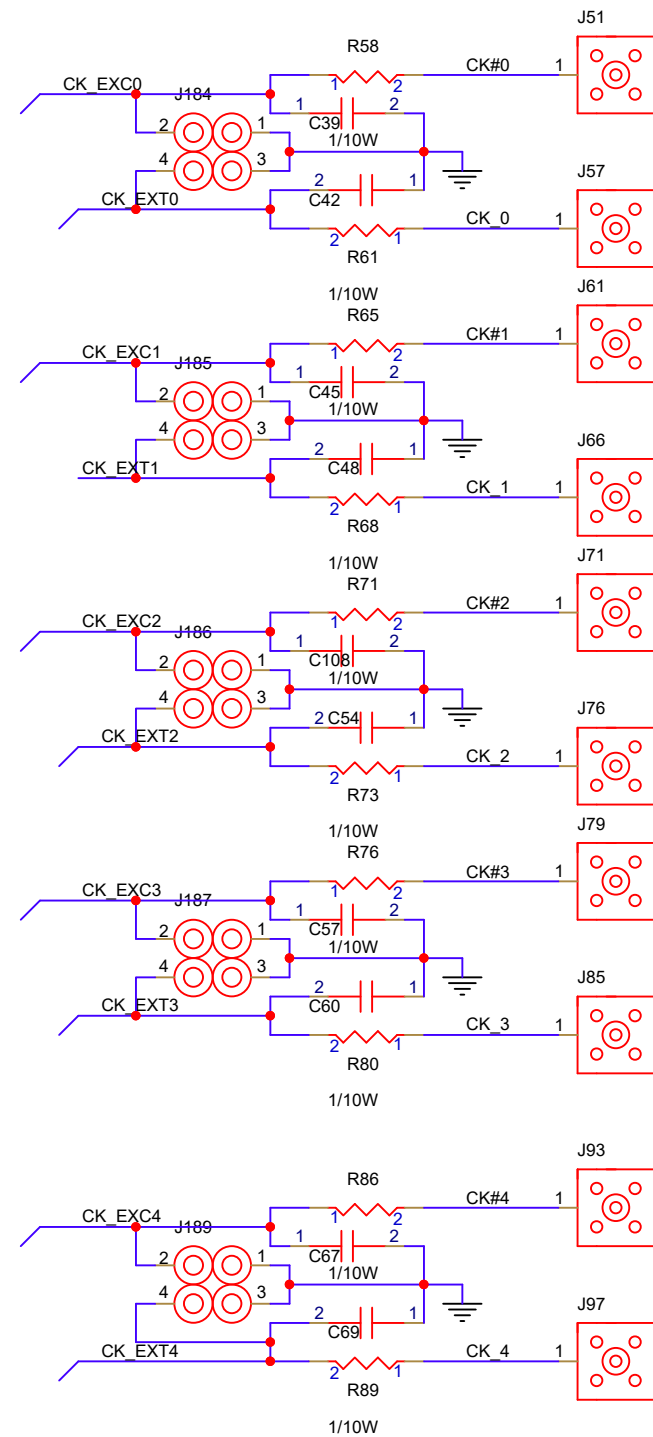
J51
R58
CK_EXC0
CK#0
1
1
2
J184
1
2
C39
2
1
1/10W
4
3
J57
2
1
CK_EXT0
C42
CK_0
1
2
1
R61
1/10W
J61
R65
CK#1
1
1
2
CK_EXC1
J185
1
2
C45
2
1
1/10W
4
3
J66
2
1
CK_EXT1
C48
CK_1
1
2
1
R68
1/10W
J71
R71
CK#2
1
1
2
CK_EXC2
J186
1
2
C108
2
1
1/10W
4
3
J76
2
C54
1
CK_EXT2
CK_2
1
2
1
R73
1/10W
J79
R76
CK#3
1
1
2
CK_EXC3
J187
1
2
C57
2
1
1/10W
4
3
J85
2
1
CK_EXT3
C60
CK_3
1
2
1
R80
1/10W
J93
R86
CK#4
1
1
2
CK_EXC4
J189
1
2
C67
2
1
1/10W
4
3
J97
2
1
C69
CK_EXT4
CK_4
1
2
1
R89
1/10W